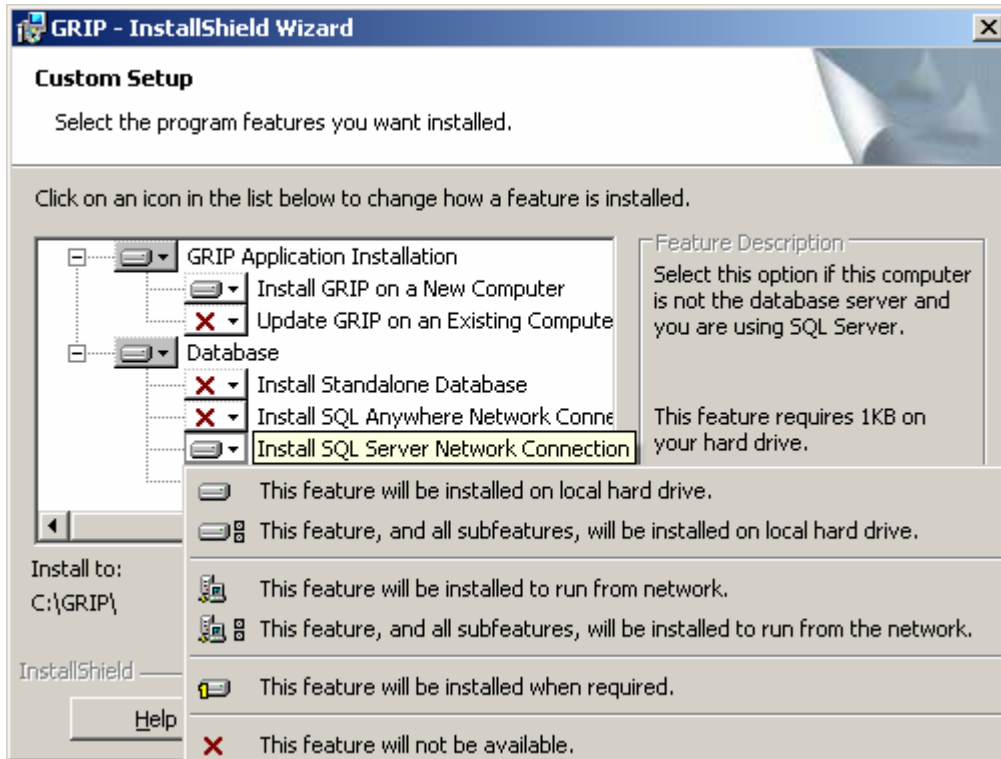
GRIP - InstallShield Wizard

Custom Setup

Select the program features you want installed.

Click on an icon in the list below to change how a feature is installed.

GRIP Application Installation
Install GRIP on a New Computer
Update GRIP on an Existing Compute
Database
Install Standalone Database
Install SQL Anywhere Network Conne
Install SQL Server Network Connection

Feature Description
Select this option if this computer is not the database server and you are using SQL Server.

This feature requires 1KB on your hard drive.

This feature will be installed on local hard drive.
This feature, and all subfeatures, will be installed on local hard drive.
This feature will be installed to run from network.
This feature, and all subfeatures, will be installed to run from the network.
This feature will be installed when required.
This feature will not be available.

Install to:
C:\GRIP\

InstallShield

Help